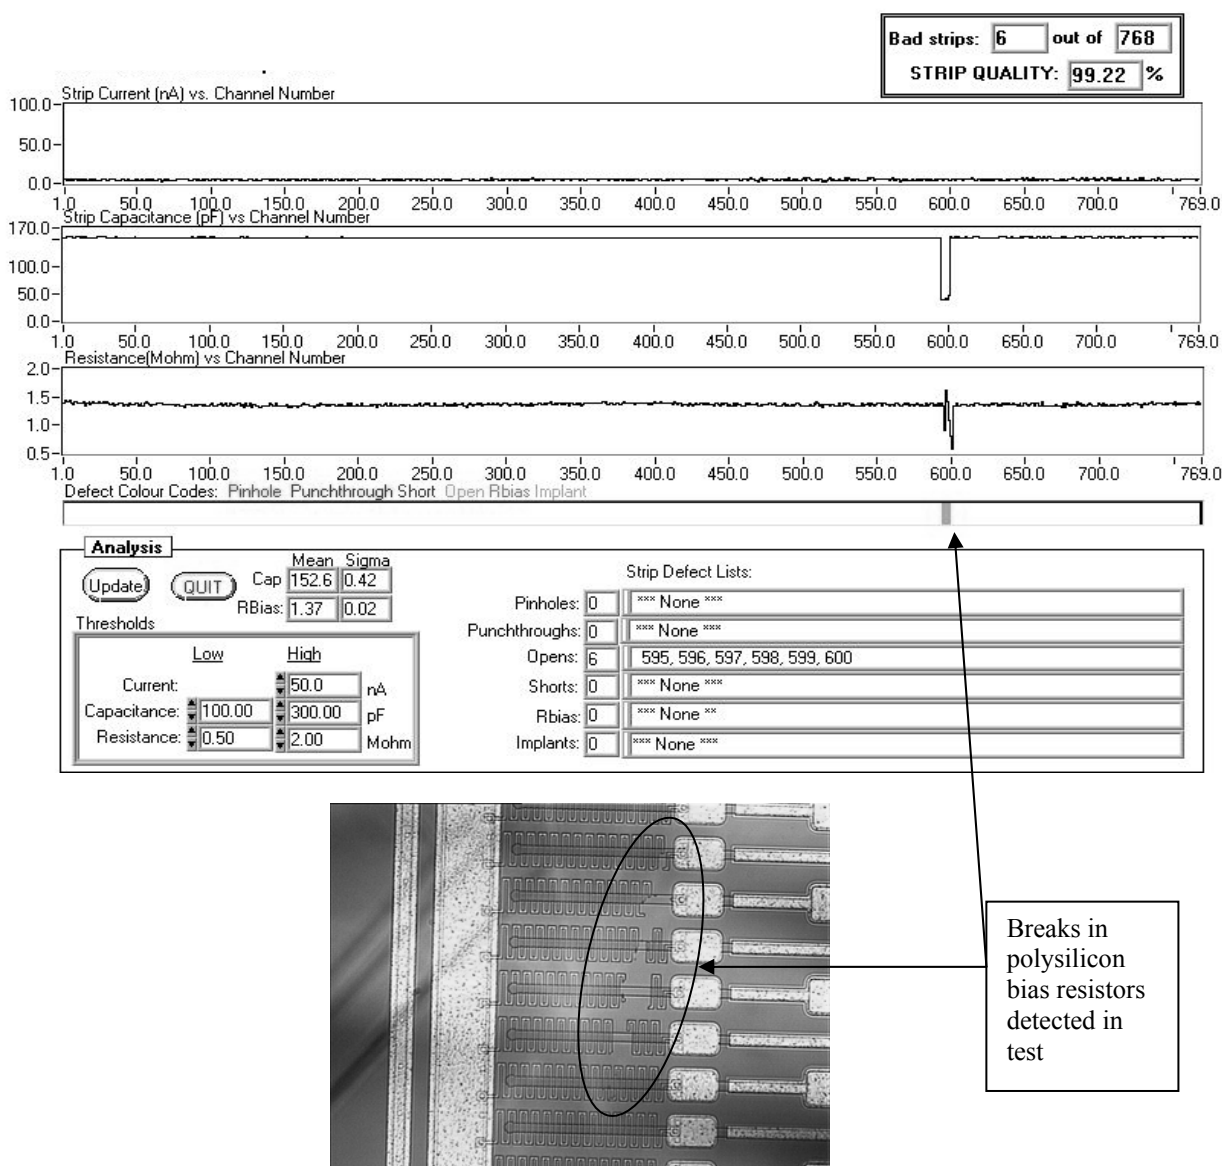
Bad strips: 6 out of 768
STRIP QUALITY: 99.22 %

Strip Current (nA) vs. Channel Number
100.0
50.0
0.0
1.0 50.0 100.0 150.0 200.0 250.0 300.0 350.0 400.0 450.0 500.0 550.0 600.0 650.0 700.0 769.0

Strip Capacitance (pF) vs Channel Number
170.0
100.0
50.0
0.0
1.0 50.0 100.0 150.0 200.0 250.0 300.0 350.0 400.0 450.0 500.0 550.0 600.0 650.0 700.0 769.0

Resistance(Mohm) vs Channel Number
2.0
1.5
1.0
0.5
1.0 50.0 100.0 150.0 200.0 250.0 300.0 350.0 400.0 450.0 500.0 550.0 600.0 650.0 700.0 769.0

Defect Colour Codes: Pinhole Punchthrough Short Open Rbias Implant

Analysis
Update QUIT
Mean Sigma
Cap 152.6 0.42
RBias: 1.37 0.02
Thresholds

| | Low | High | |
|---|---|---|---|
| Current: | | 50.0 | nA |
| Capacitance: | 100.00 | 300.00 | pF |
| Resistance: | 0.50 | 2.00 | Mohm |

Strip Defect Lists:
Pinholes: 0 *** None ***
Punchthroughs: 0 *** None ***
Opens: 6 595, 596, 597, 598, 599, 600
Shorts: 0 *** None ***
Rbias: 0 *** None **
Implants: 0 *** None ***

Breaks in polysilicon bias resistors detected in test